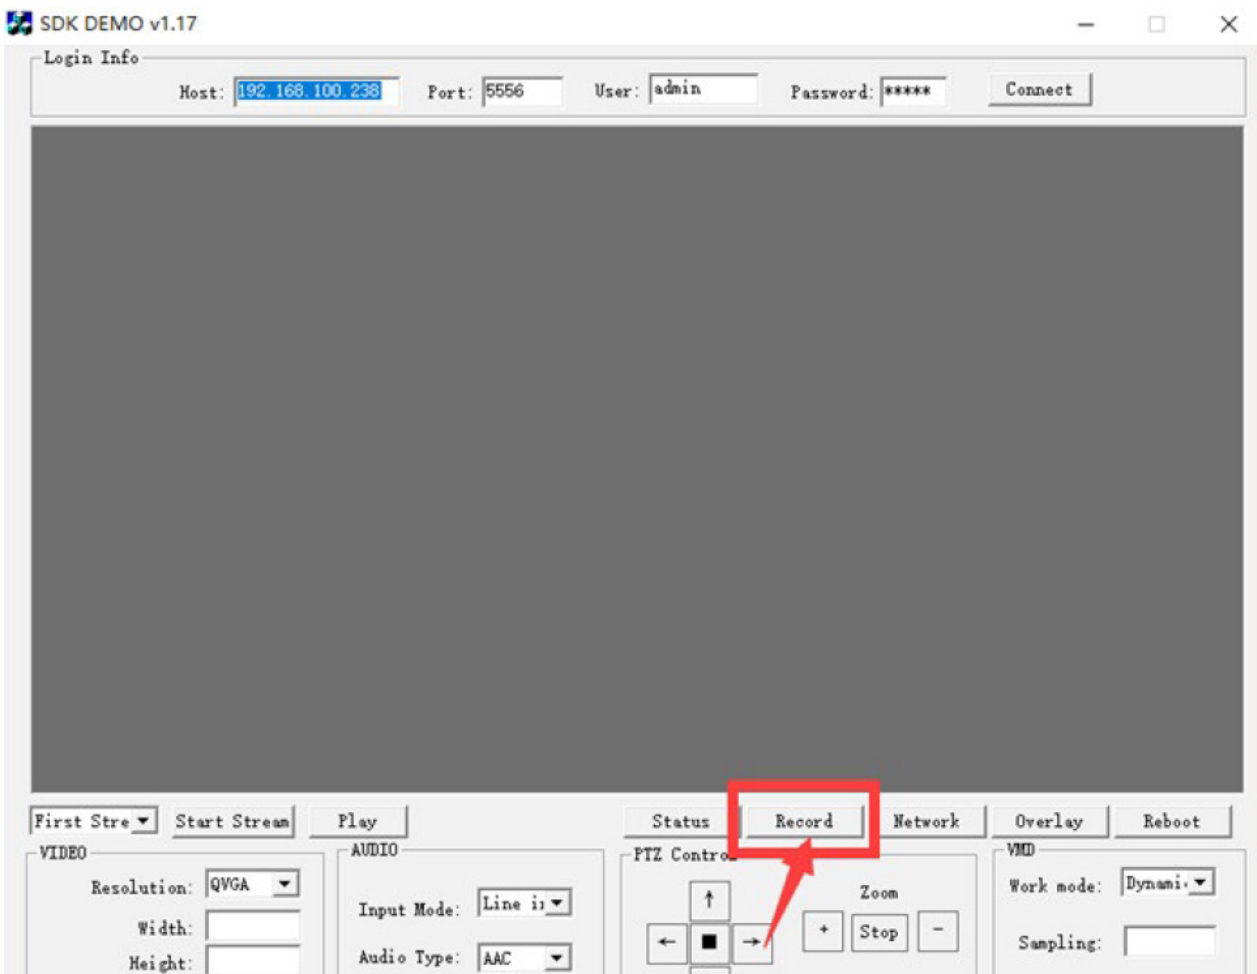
SDK DEMO v1.17

Login Info

Host: 192.168.100.238 Port: 5556 User: admin Password: ***** Connect

First Stre Start Stream Play Status Record Network Overlay Reboot

VIDEO
Resolution: QVGA
Width:
Height:

AUDIO
Input Mode: Line i
Audio Type: AAC

PTZ Contro
↑
← ■ →
Zoom
+ Stop −

VMD
Work mode: Dynami
Sampling: